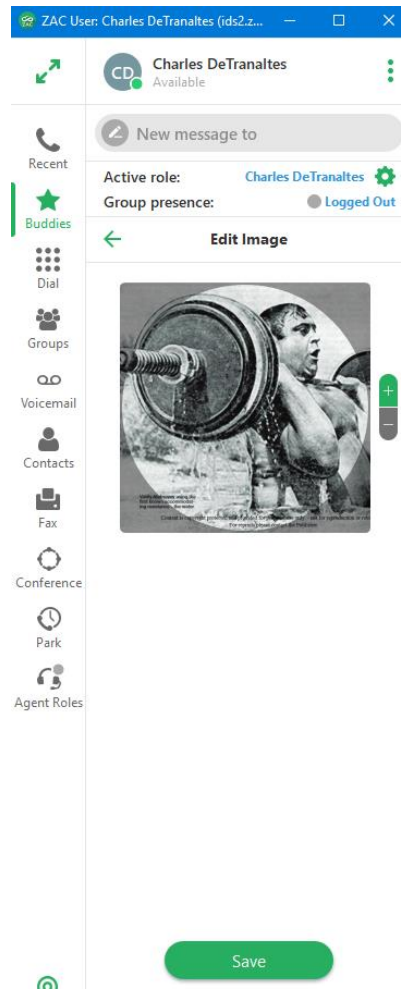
ZAC User: Charles DeTranaltes (ids2.z...

CD
Charles DeTranaltes
Available

New message to

Recent

Buddies

Dial

Groups

Voicemail

Contacts

Fax

Conference

Park

Agent Roles

Active role: Charles DeTranaltes
Group presence: Logged Out

Edit Image

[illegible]

+
−

Save